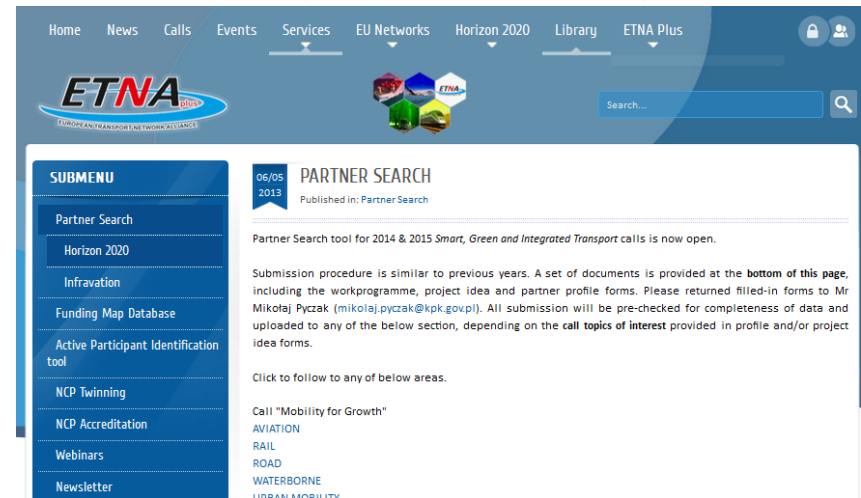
Home News Calls Events Services EU Networks Horizon 2020 Library ETNA Plus

ETNA plus
EUROPEAN TRANSPORT NETWORK ALLIANCE

ETNA

Search...

SUBMENU

Partner Search

Horizon 2020

Infravation

Funding Map Database

Active Participant Identification tool

NCP Twinning

NCP Accreditation

Webinars

Newsletter

06/05
2013

PARTNER SEARCH

Published in: Partner Search

Partner Search tool for 2014 & 2015 *Smart, Green and Integrated Transport* calls is now open.

Submission procedure is similar to previous years. A set of documents is provided at the **bottom of this page**, including the workprogramme, project idea and partner profile forms. Please returned filled-in forms to Mr Mikołaj Pyczak (mikolaj.pyczak@kpk.gov.pl). All submission will be pre-checked for completeness of data and uploaded to any of the below section, depending on the **call topics of interest** provided in profile and/or project idea forms.

Click to follow to any of below areas.

Call "Mobility for Growth"
AVIATION
RAIL
ROAD
WATERBORNE
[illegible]